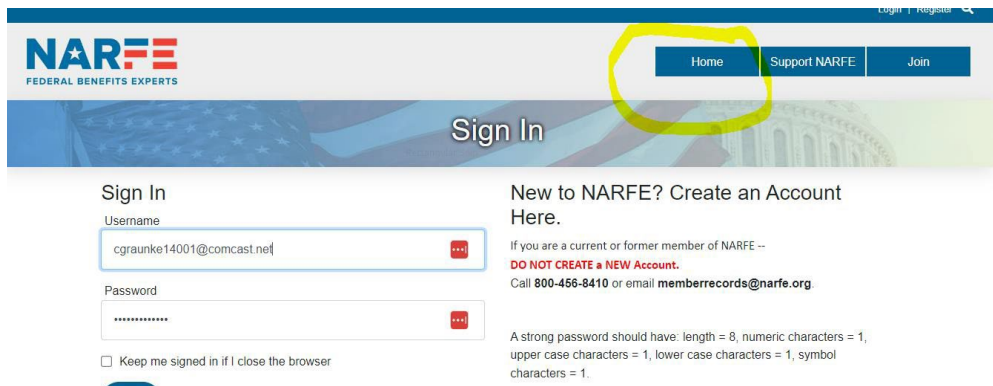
Login | Register

NARFE
FEDERAL BENEFITS EXPERTS

Home
Support NARFE
Join

Sign In

Sign In
Username
cgraunke14001@comcast.net
Password
••••••••••••••
Keep me signed in if I close the browser

New to NARFE? Create an Account Here.
If you are a current or former member of NARFE --
DO NOT CREATE a NEW Account.
Call **800-456-8410** or email **memberrecords@narfe.org**.

A strong password should have: length = 8, numeric characters = 1, upper case characters = 1, lower case characters = 1, symbol characters = 1.